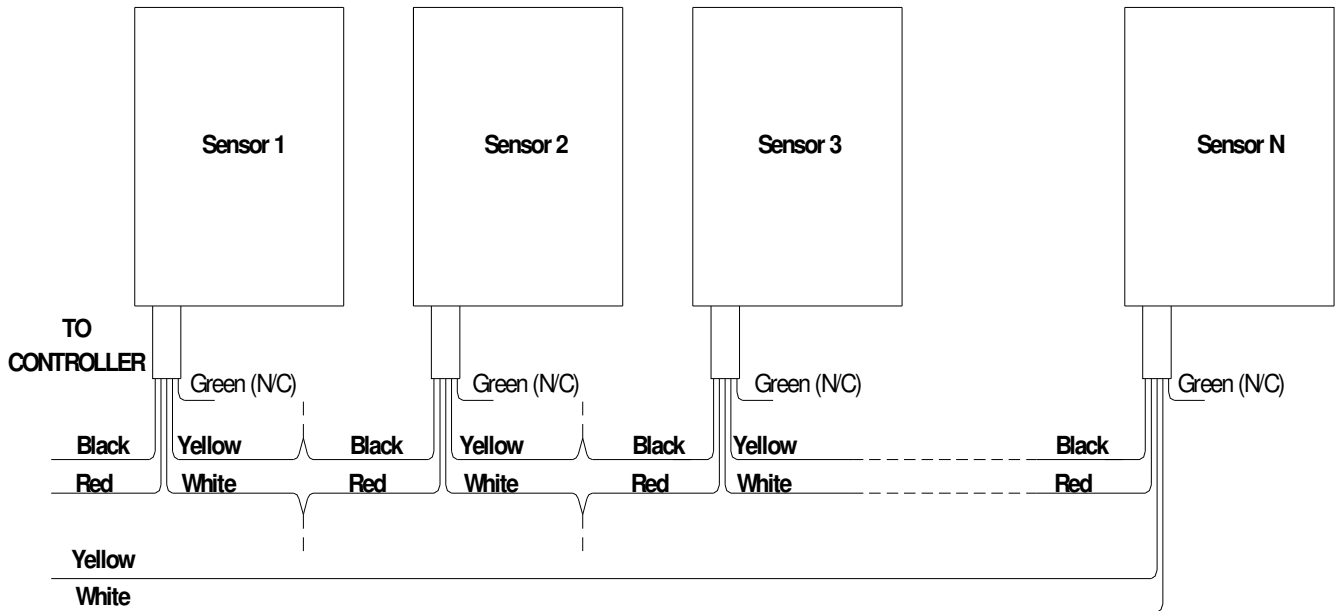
Sensor 1

Sensor 2

Sensor 3

Sensor N

TO CONTROLLER

Green (N/C)

Green (N/C)

Green (N/C)

Green (N/C)

Black

Yellow

Black

Yellow

Black

Yellow

Black

Red

White

Red

White

Red

White

Red

Yellow

White